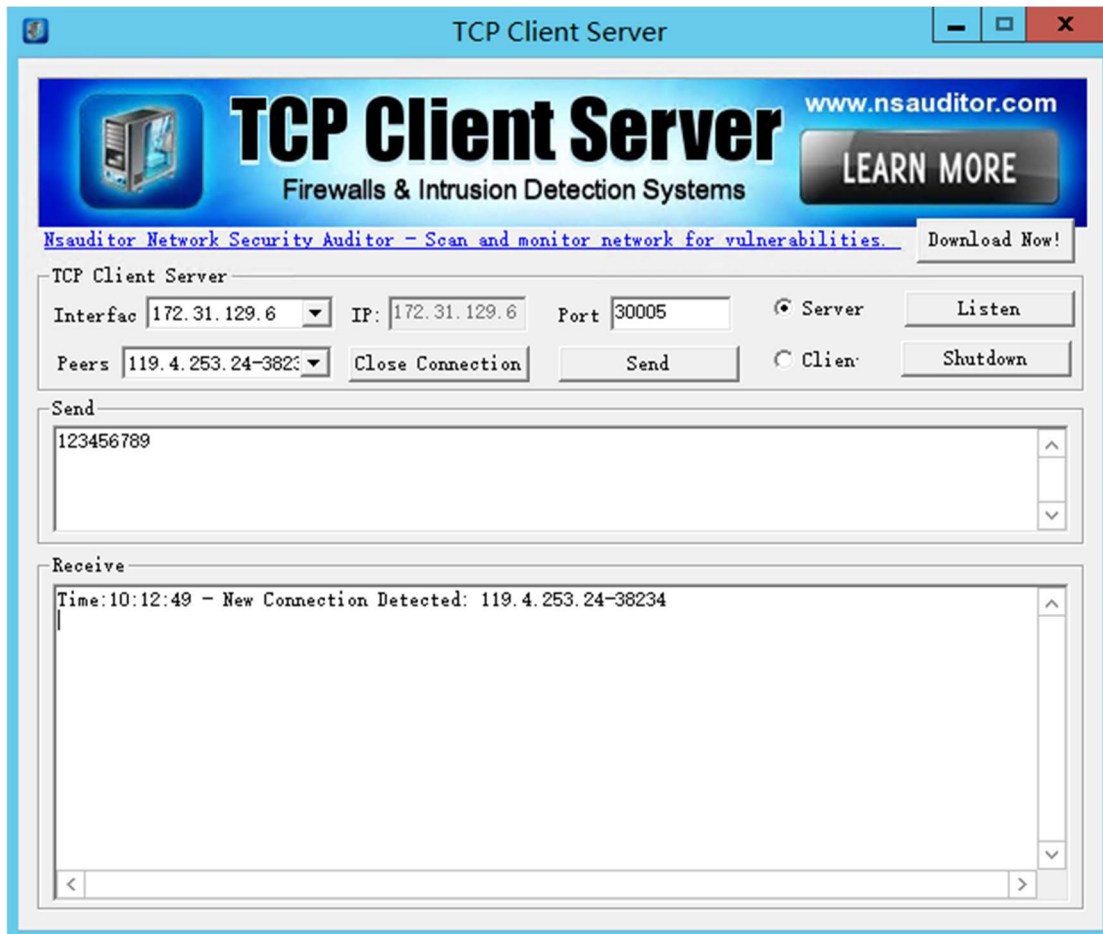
TCP Client Server

TCP Client Server
Firewalls & Intrusion Detection Systems
www.nsauditor.com
LEARN MORE

Nsauditor Network Security Auditor - Scan and monitor network for vulnerabilities.
Download Now!

TCP Client Server
Interfac 172.31.129.6
IP: 172.31.129.6
Port 30005
Server
Listen
Peers 119.4.253.24-3823
Close Connection
Send
Clien
Shutdown

Send
123456789

Receive
Time:10:12:49 - New Connection Detected: 119.4.253.24-38234